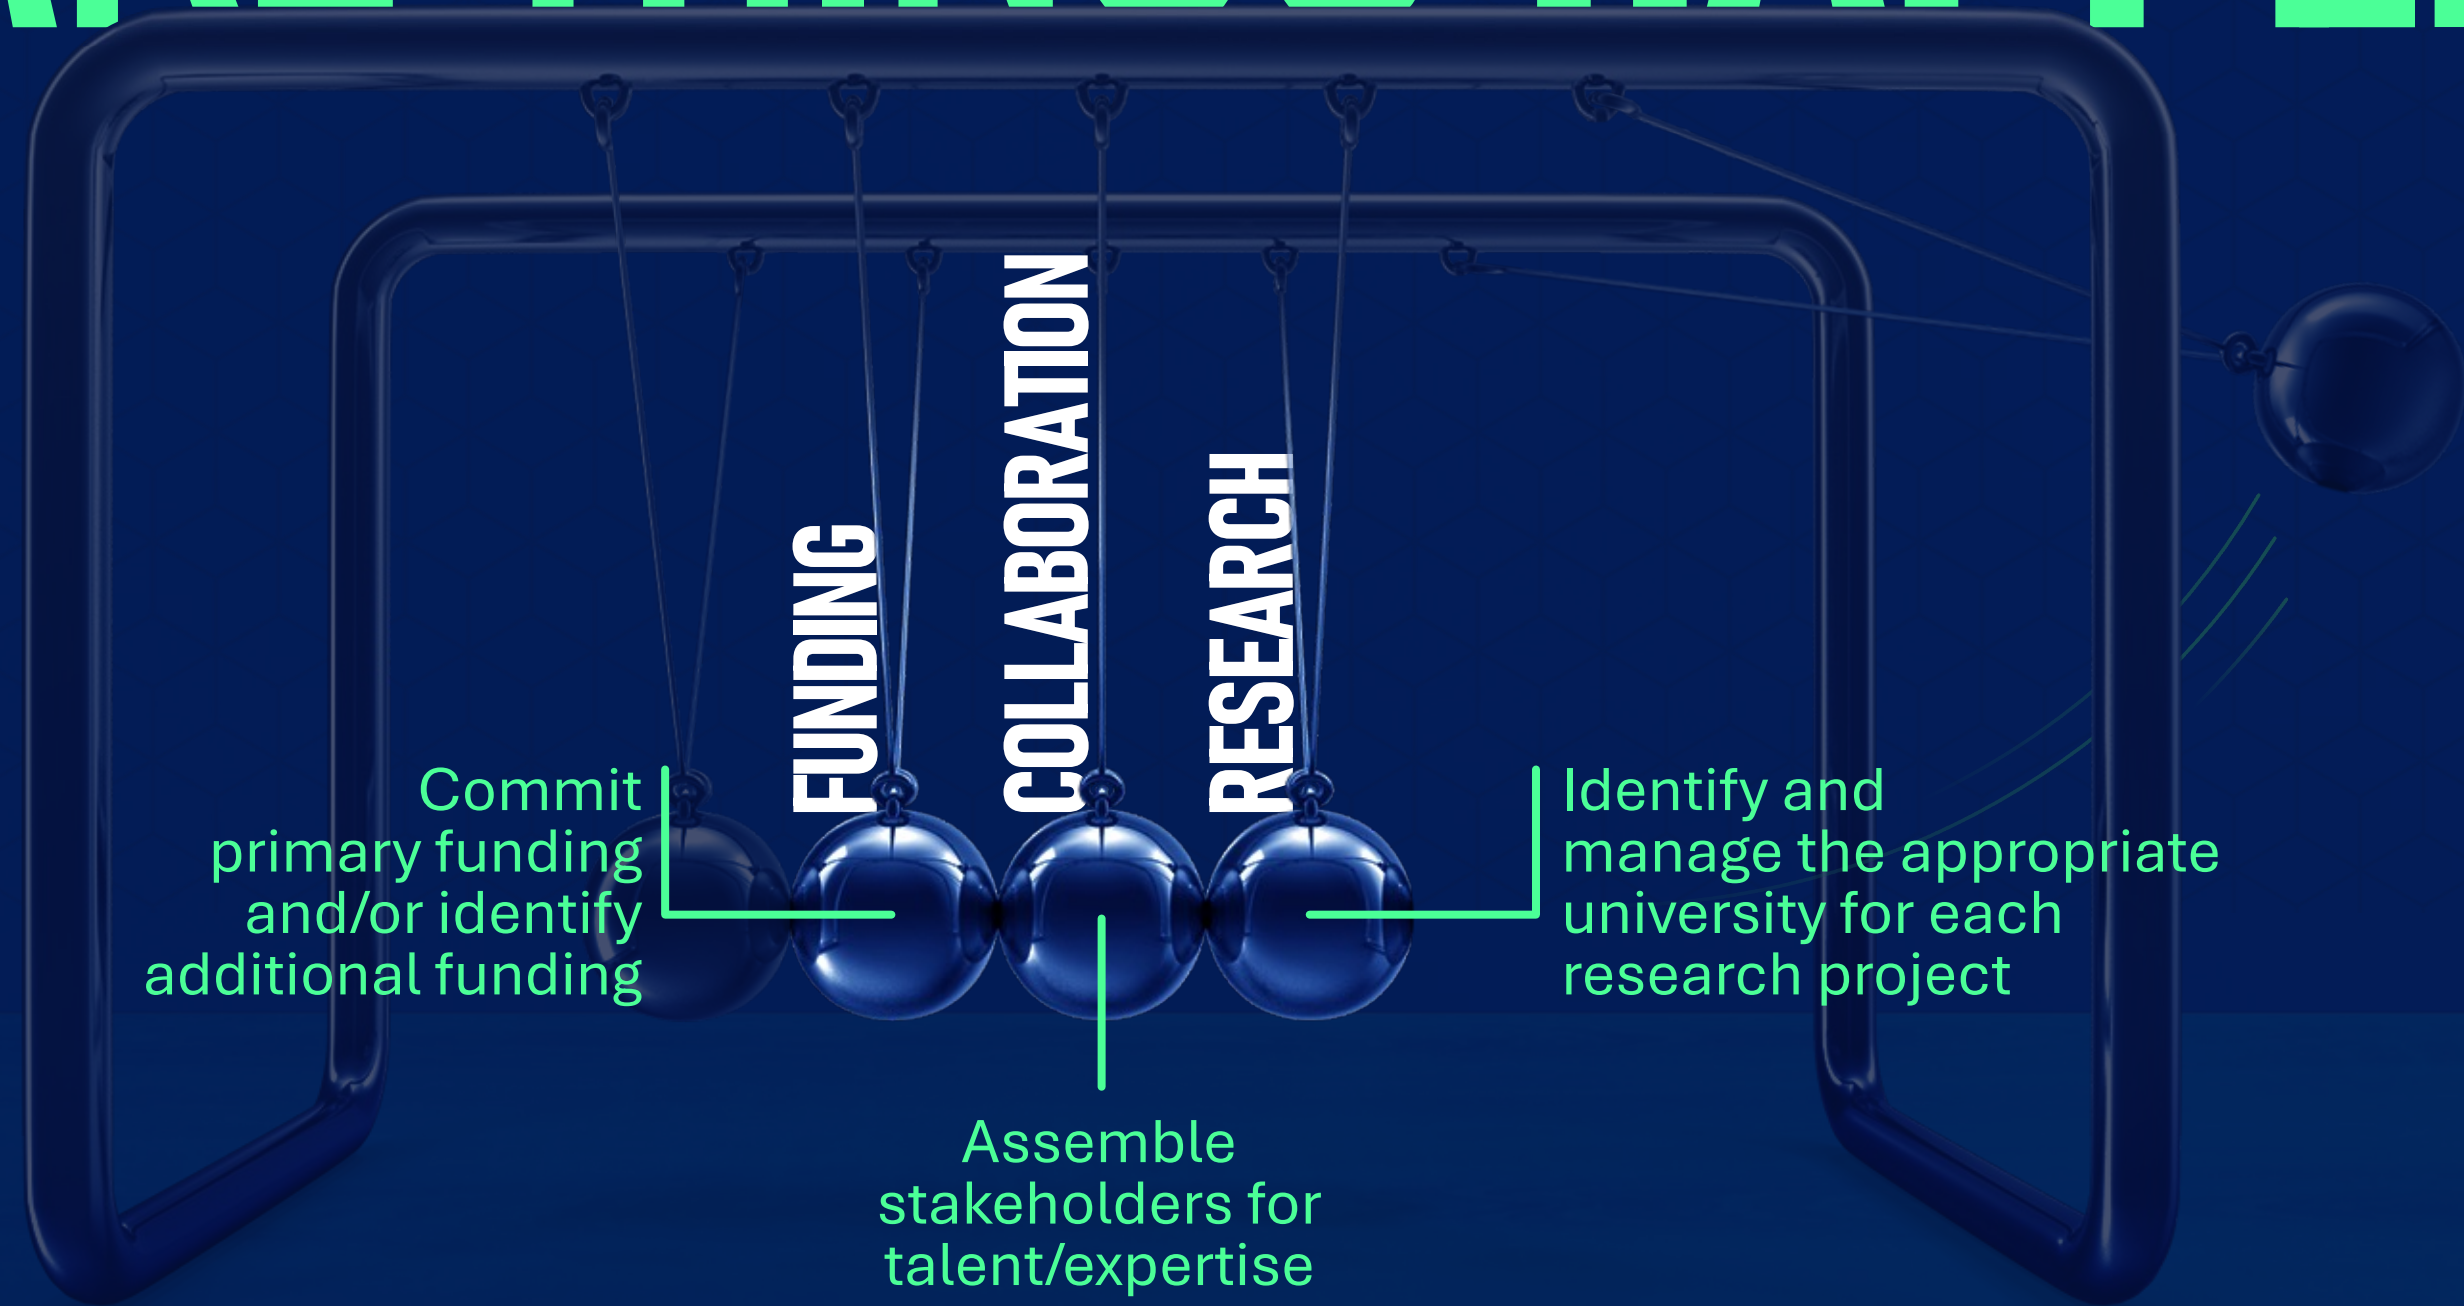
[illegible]

FUNDING

COLLABORATION

RESEARCH

Commit primary funding and/or identify additional funding

Identify and manage the appropriate university for each research project

Assemble stakeholders for talent/expertise